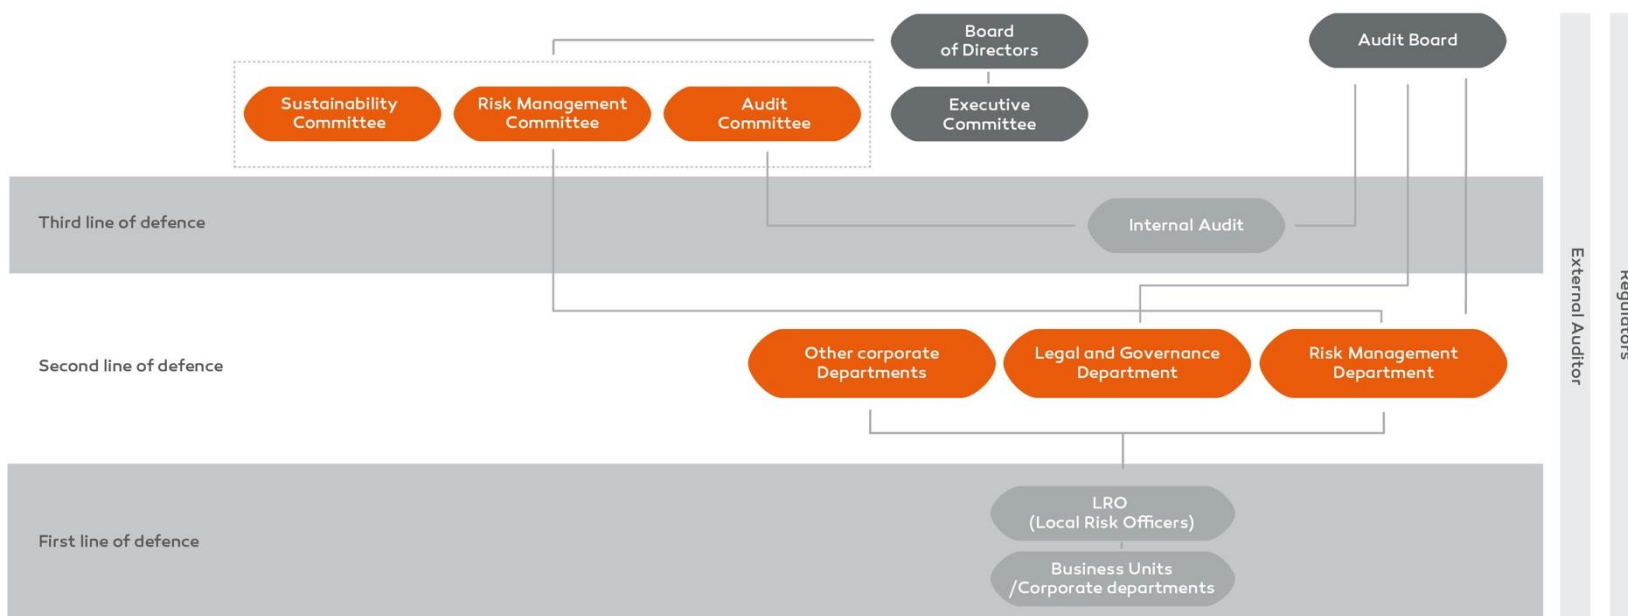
Board of Directors

Audit Board

Sustainability Committee

Risk Management Committee

Audit Committee

Executive Committee

Third line of defence

Internal Audit

Second line of defence

Other corporate Departments

Legal and Governance Department

Risk Management Department

First line of defence

LRO (Local Risk Officers)

Business Units /Corporate departments

External Auditor

Regulators